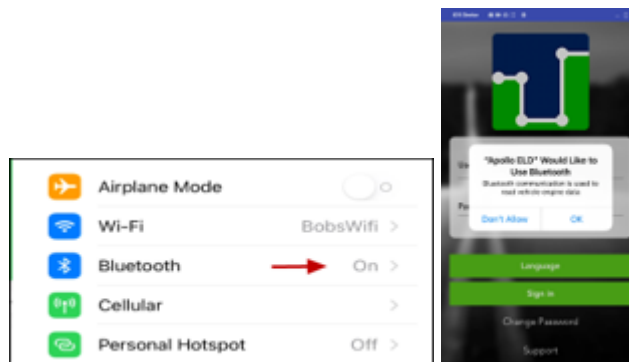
Airplane Mode
Wi-Fi BobsWifi >
Bluetooth On >
Cellular >
Personal Hotspot Off >

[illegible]

"Apollo ELD" Would Like to Use Bluetooth
Bluetooth communication is used to read vehicle engine data
Don't Allow OK

Language
Sign In
Change Password
Support